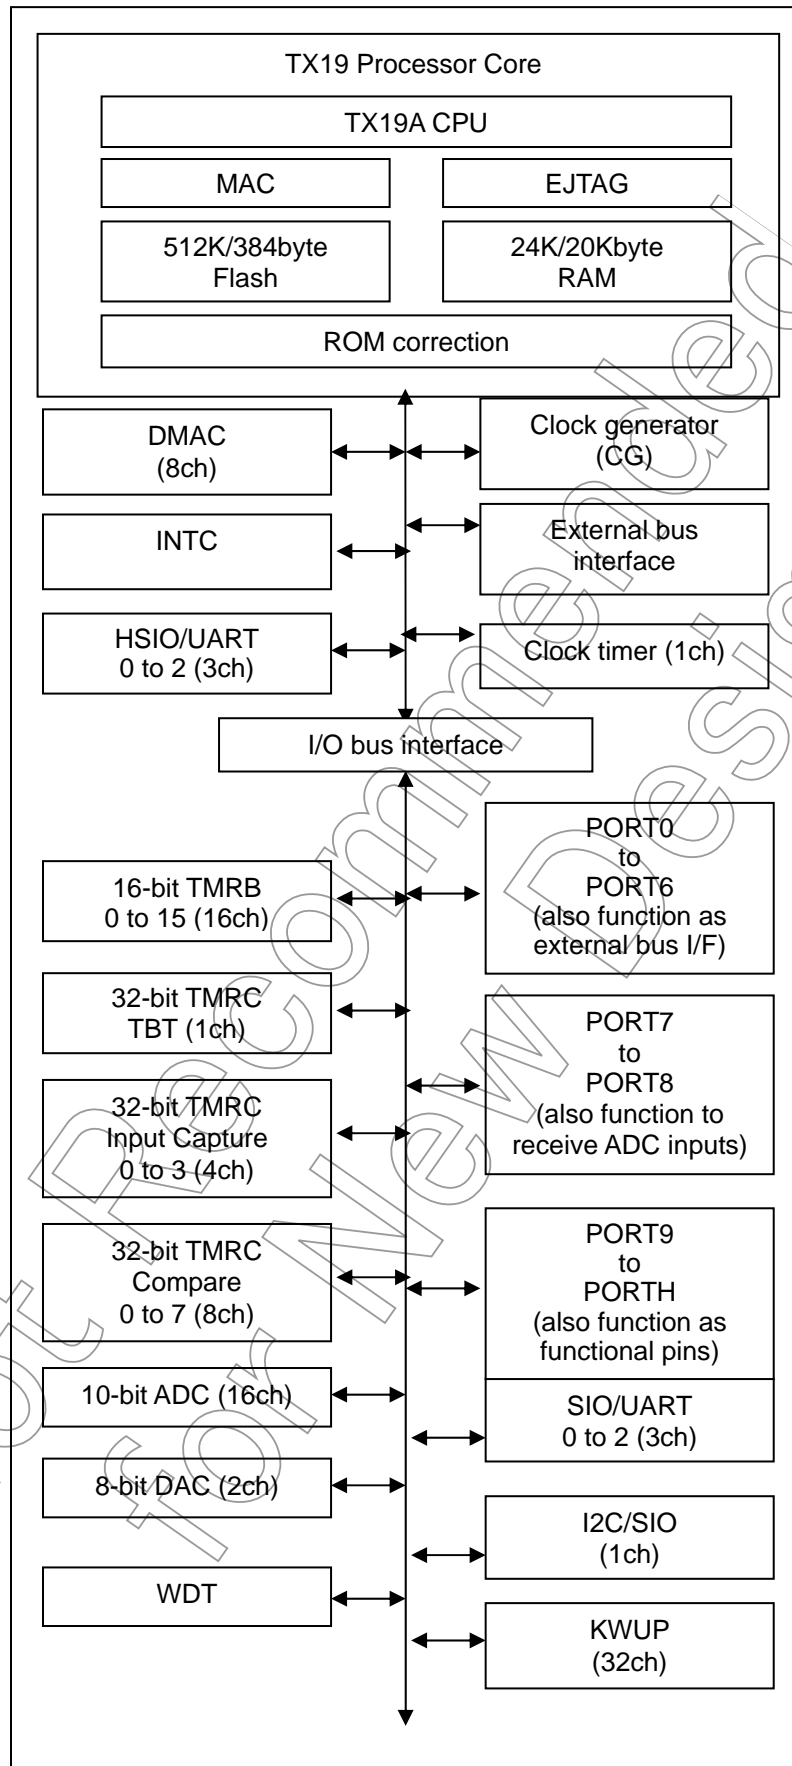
TX19 Processor Core

TX19A CPU

MAC

EJTAG

512K/384byte Flash

24K/20Kbyte RAM

ROM correction

DMAC (8ch)

Clock generator (CG)

INTC

External bus interface

HSIO/UART 0 to 2 (3ch)

Clock timer (1ch)

I/O bus interface

16-bit TMRB 0 to 15 (16ch)

PORT0 to PORT6 (also function as external bus I/F)

32-bit TMRC TBT (1ch)

32-bit TMRC Input Capture 0 to 3 (4ch)

PORT7 to PORT8 (also function to receive ADC inputs)

32-bit TMRC Compare 0 to 7 (8ch)

PORT9 to PORTH (also function as functional pins)

10-bit ADC (16ch)

SIO/UART 0 to 2 (3ch)

8-bit DAC (2ch)

I2C/SIO (1ch)

WDT

KWUP (32ch)